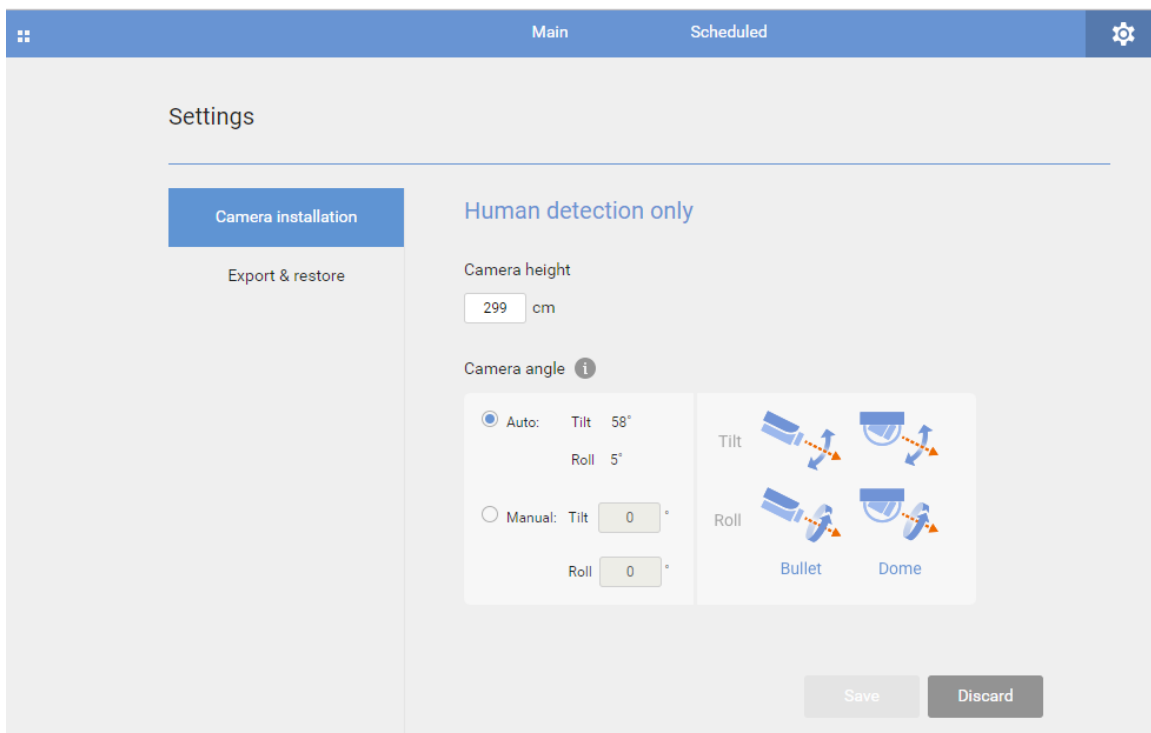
Main Scheduled

Settings

Camera installation

Export & restore

Human detection only

Camera height

299 cm

Camera angle

Auto: Tilt 58°

Roll 5°

Manual: Tilt 0 °

Roll 0 °

Tilt

Roll

Bullet Dome

Save Discard